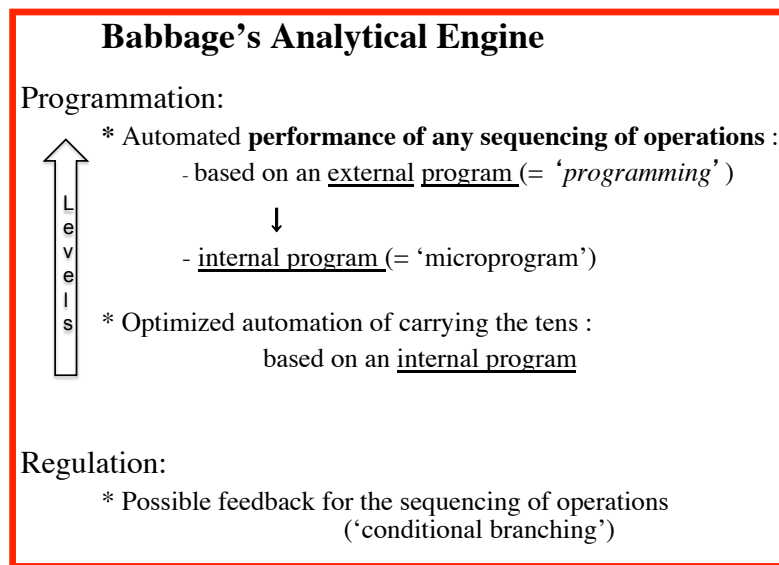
Babbage's Analytical Engine

Programmation:

Levels

* Automated **performance of any sequencing of operations** :

- based on an external program (= '*programming*')

↓

- internal program (= 'microprogram')

* Optimized automation of carrying the tens :

based on an internal program

Regulation:

* Possible feedback for the sequencing of operations ('conditional branching')